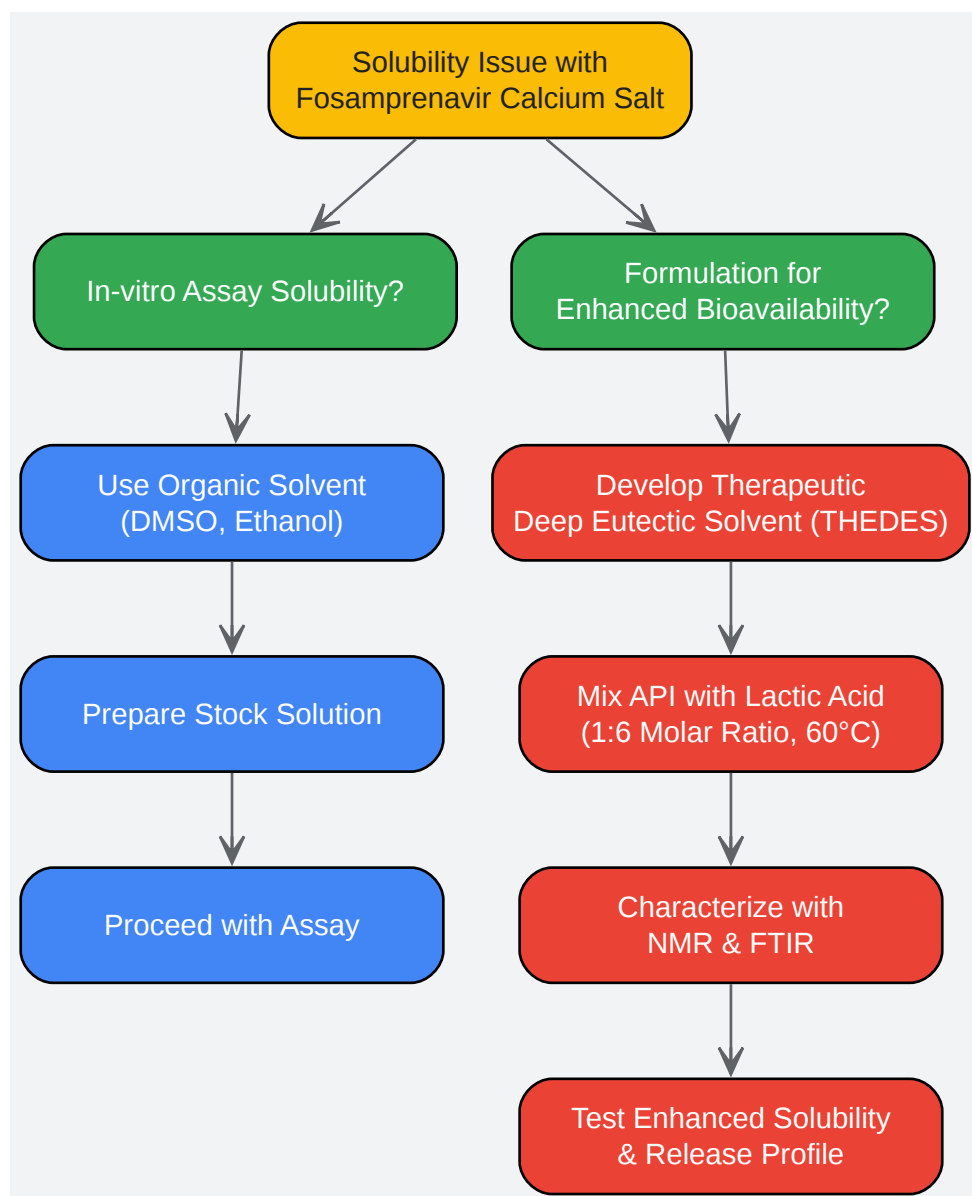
Solubility Issue with Fosamprenavir Calcium Salt

In-vitro Assay Solubility?

Use Organic Solvent (DMSO, Ethanol)

Prepare Stock Solution

Proceed with Assay

Formulation for Enhanced Bioavailability?

Develop Therapeutic Deep Eutectic Solvent (THEDES)

Mix API with Lactic Acid (1:6 Molar Ratio, 60°C)

Characterize with NMR & FTIR

Test Enhanced Solubility & Release Profile